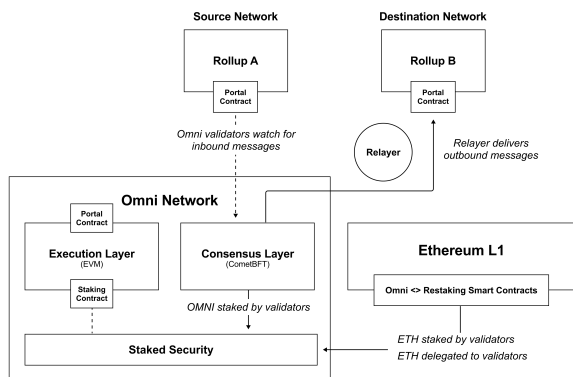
Source Network

Rollup A

Portal Contract

Destination Network

Rollup B

Portal Contract

Omni validators watch for inbound messages

Relayer

Relayer delivers outbound messages

Omni Network

Portal Contract

Execution Layer
(EVM)

Staking Contract

Consensus Layer
(CometBFT)

OMNI staked by validators

Staked Security

Ethereum L1

Omni <> Restaking Smart Contracts

ETH staked by validators
ETH delegated to validators